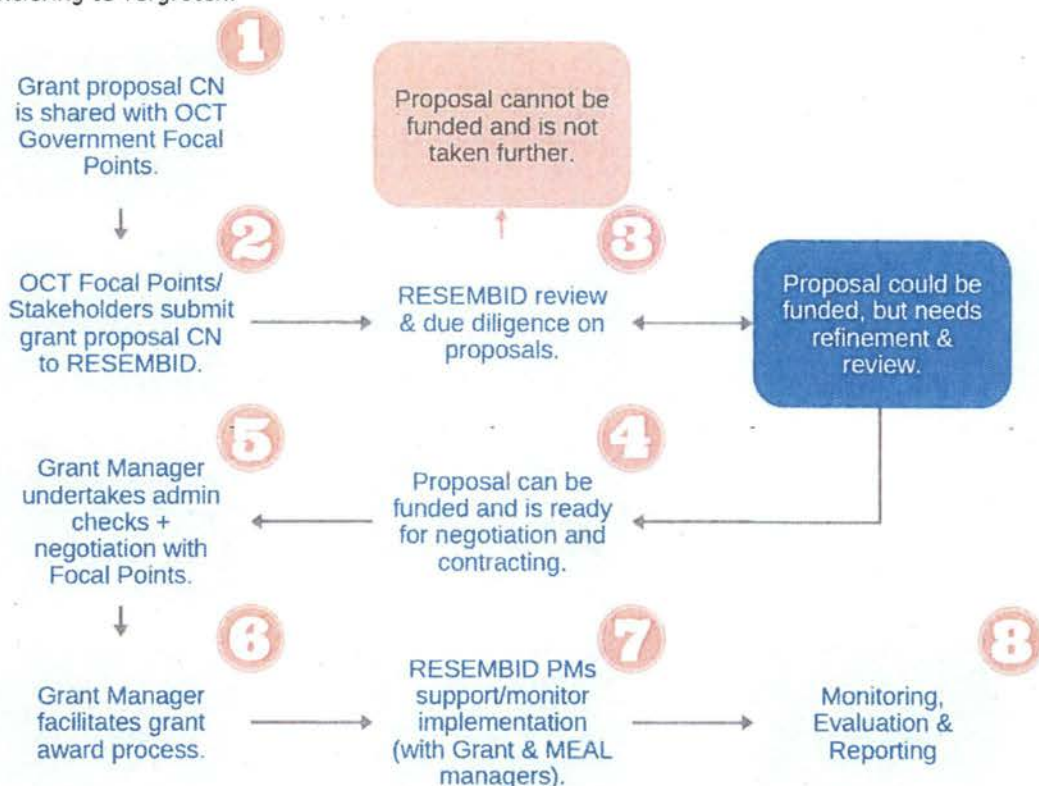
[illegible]

1

Grant proposal CN is shared with OCT Government Focal Points.

Proposal cannot be funded and is not taken further.

2

OCT Focal Points/ Stakeholders submit grant proposal CN to RESEMBID.

3

RESEMBID review & due diligence on proposals.

Proposal could be funded, but needs refinement & review.

5

Grant Manager undertakes admin checks + negotiation with Focal Points.

4

Proposal can be funded and is ready for negotiation and contracting.

6

Grant Manager facilitates grant award process.

7

RESEMBID PMs support/monitor implementation (with Grant & MEAL managers).

8

Monitoring, Evaluation & Reporting